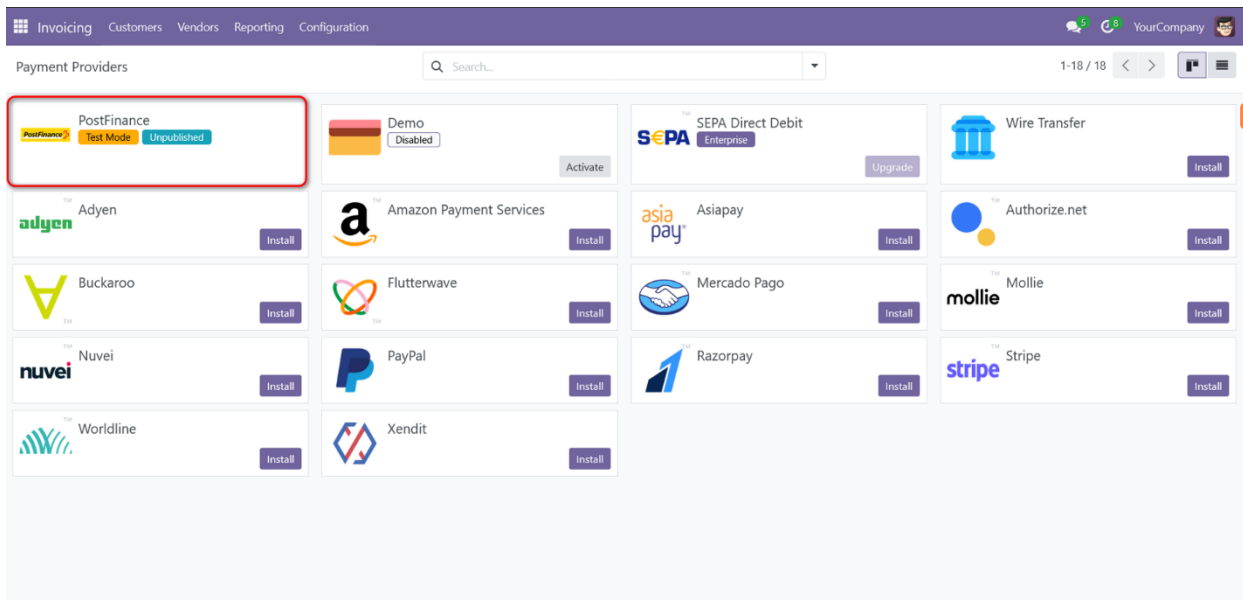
Invoicing Customers Vendors Reporting Configuration 5 8 YourCompany

Payment Providers

Search...

1-18 / 18

PostFinance
PostFinance
Test Mode Unpublished

Demo
Disabled
Activate

SEPA
SEPA Direct Debit
Enterprise
Upgrade

Wire Transfer
Install

adyen
Adyen
Install

Amazon Payment Services
Install

asia pay
Asiapay
Install

Authorize.net
Install

Buckaroo
Install

Flutterwave
Install

Mercado Pago
Install

mollie
Mollie
Install

nuvei
Nuvei
Install

PayPal
Install

Razorpay
Install

stripe
Stripe
Install

Worldline
Install

Xendit
Install